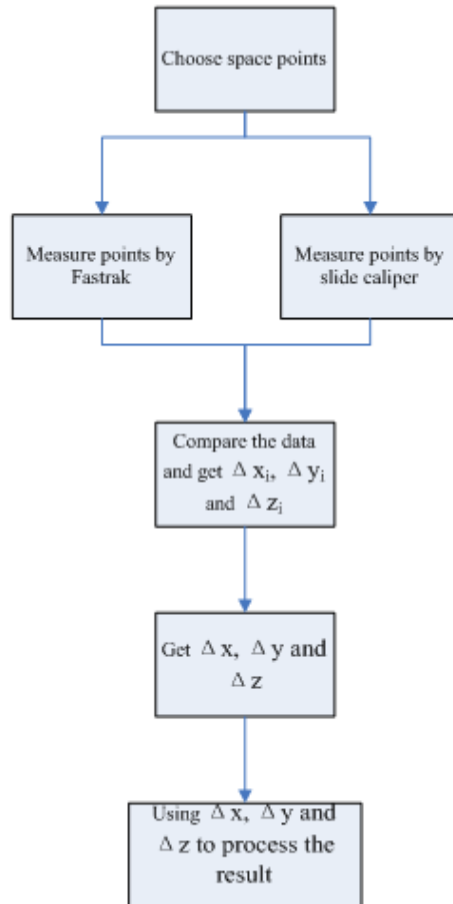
Choose space points

Measure points by Fastrak

Measure points by slide caliper

Compare the data and get $\Delta x_i$, $\Delta y_i$ and $\Delta z_i$

Get $\Delta x$, $\Delta y$ and $\Delta z$

Using $\Delta x$, $\Delta y$ and $\Delta z$ to process the result